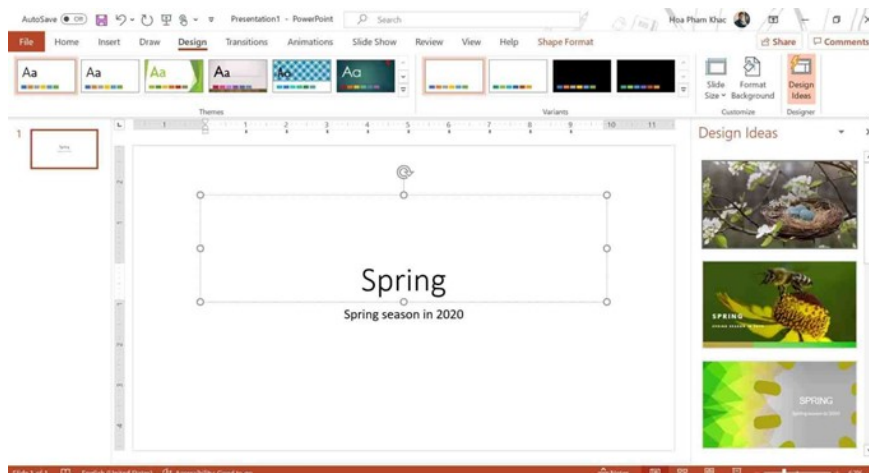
AutoSave Off Presentation1 - PowerPoint Search Hoa Pham Khac

File Home Insert Draw Design Transitions Animations Slide Show Review View Help Shape Format Share Comments

Aa Aa Aa Aa Aa Aa

Themes

Variants

Slide Size Format Background Design Ideas

Customize Designer

1

Spring

Spring season in 2020

Design Ideas

SPRING

SPRING